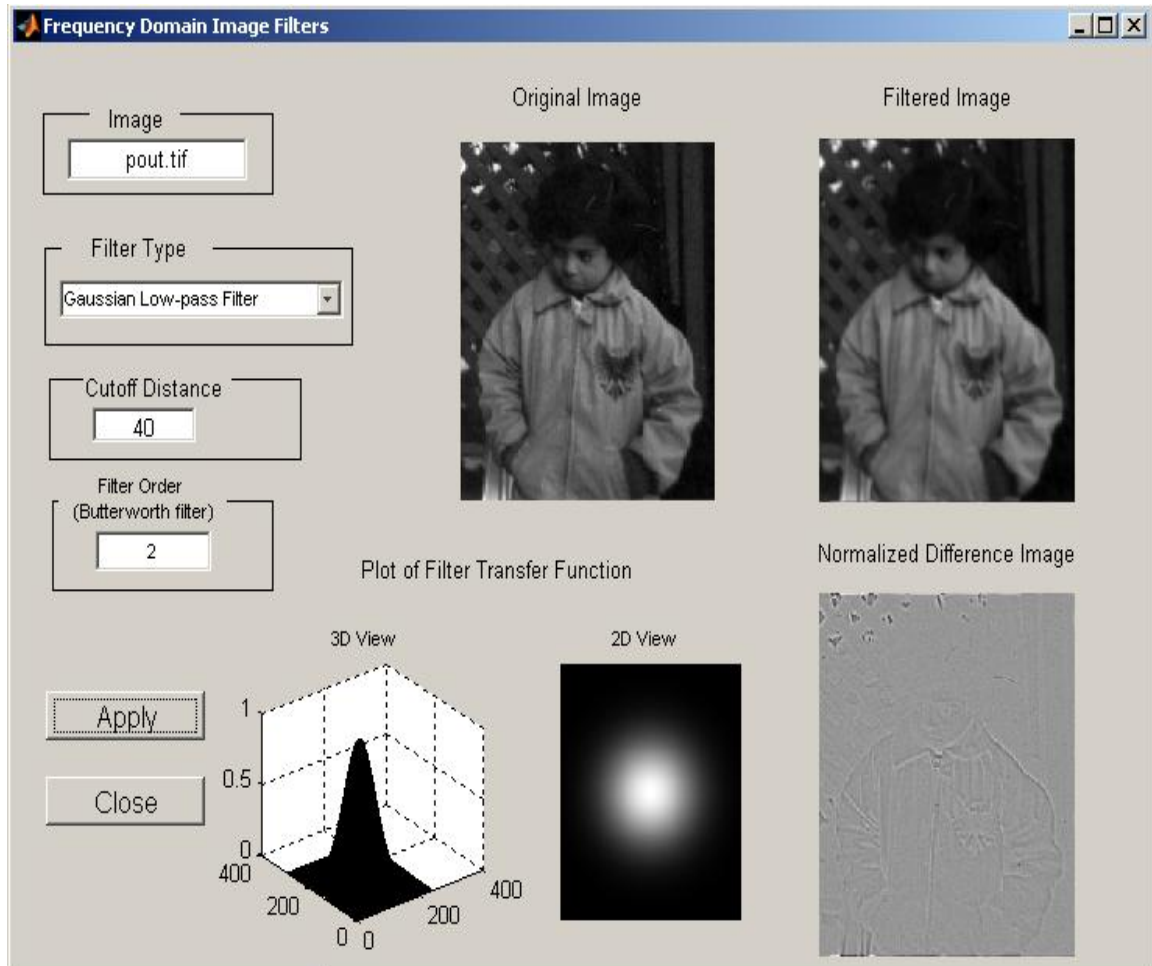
Frequency Domain Image Filters

Image
pout.tif

Filter Type
Gaussian Low-pass Filter

Cutoff Distance
40

Filter Order
(Butterworth filter)
2

Apply

Close

Original Image

Filtered Image

Plot of Filter Transfer Function

Normalized Difference Image

3D View

1
0.5
0
400
200
0 0
200
400

2D View